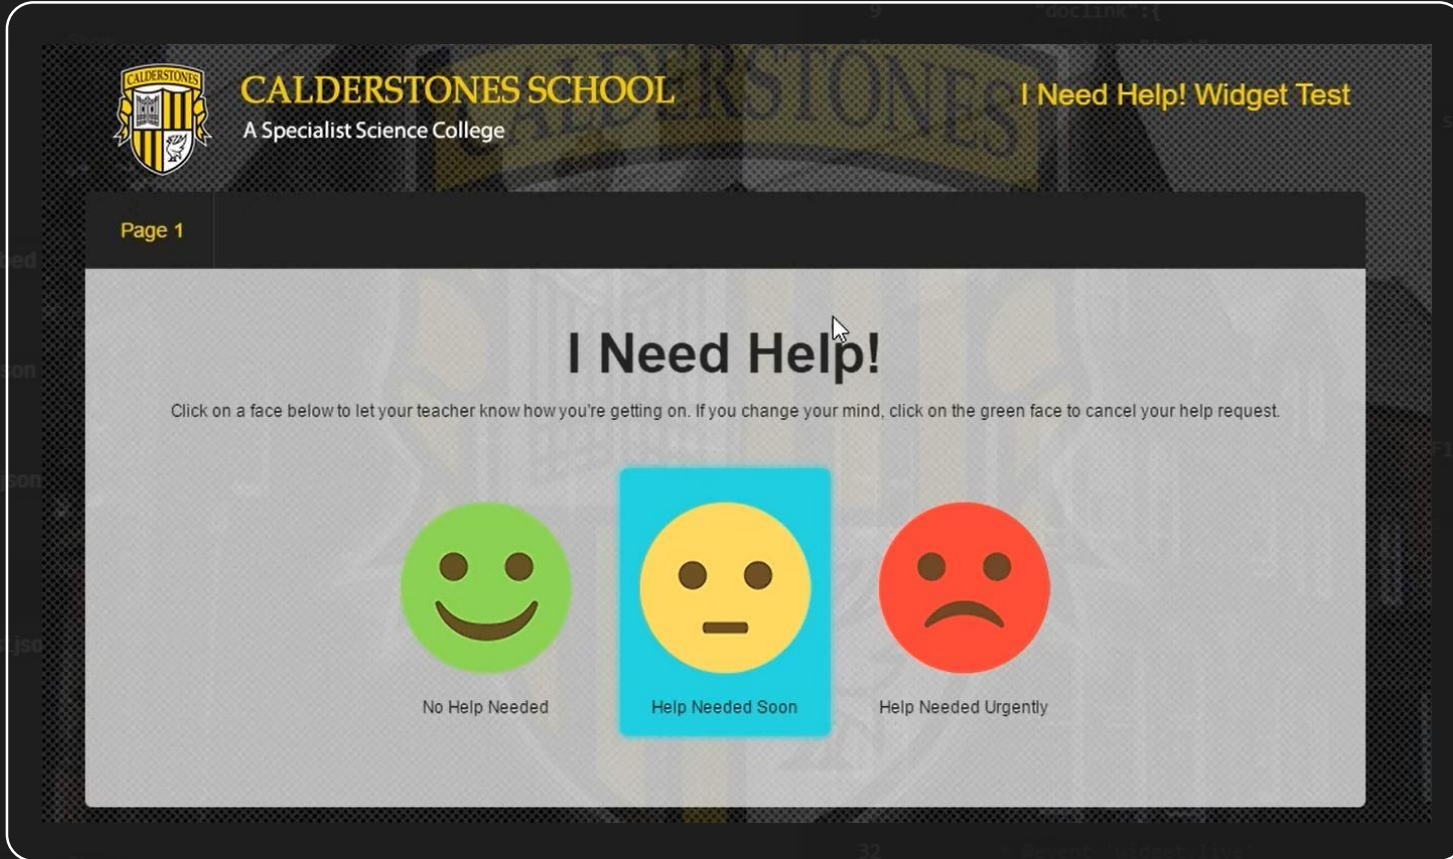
CALDERSTONES

CALDERSTONES SCHOOL
A Specialist Science College

I Need Help! Widget Test

Page 1

I Need Help!

Click on a face below to let your teacher know how you're getting on. If you change your mind, click on the green face to cancel your help request.

No Help Needed

Help Needed Soon

Help Needed Urgently